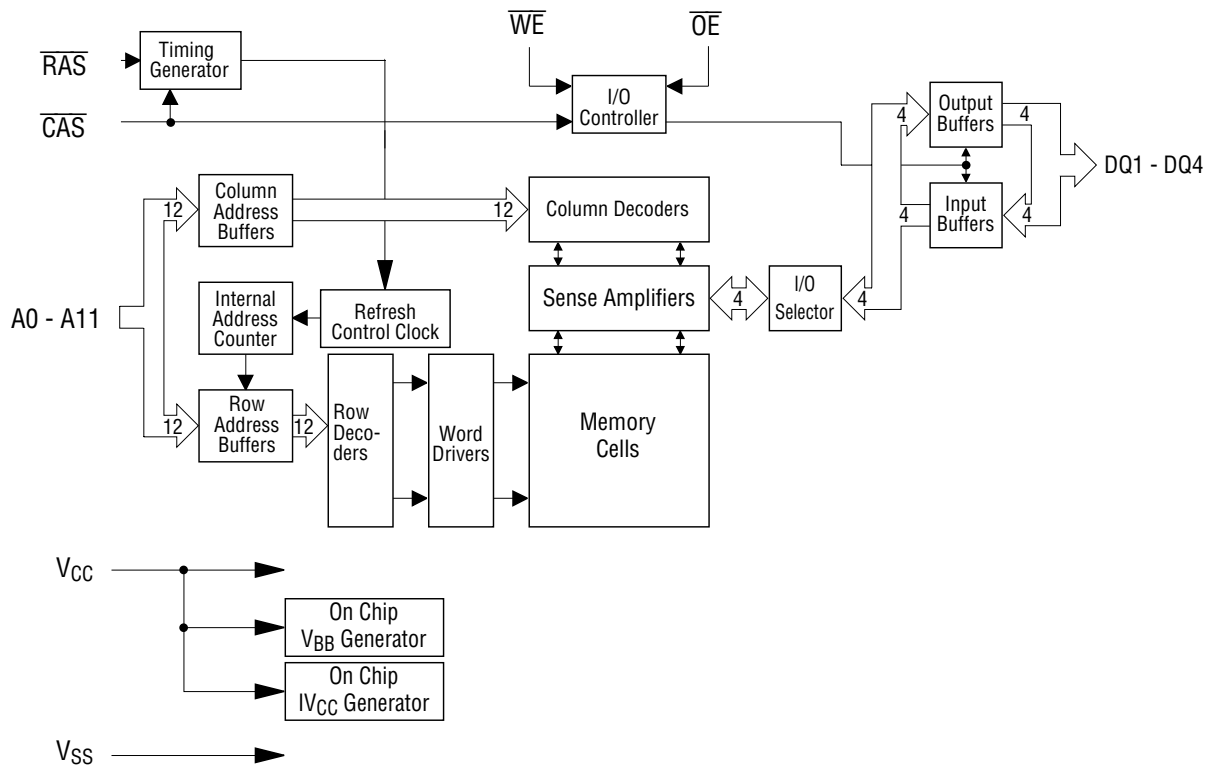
$\overline{RAS}$

Timing Generator

$\overline{CAS}$

$\overline{WE}$

$\overline{OE}$

I/O Controller

Output Buffers

4

4

DQ1 - DQ4

Input Buffers

4

4

12

Column Address Buffers

12

Column Decoders

Sense Amplifiers

4

I/O Selector

4

A0 - A11

Internal Address Counter

Refresh Control Clock

Row Address Buffers

12

12

Row Decoders

Word Drivers

Memory Cells

$V_{CC}$

On Chip $V_{BB}$ Generator

On Chip $IV_{CC}$ Generator

$V_{SS}$